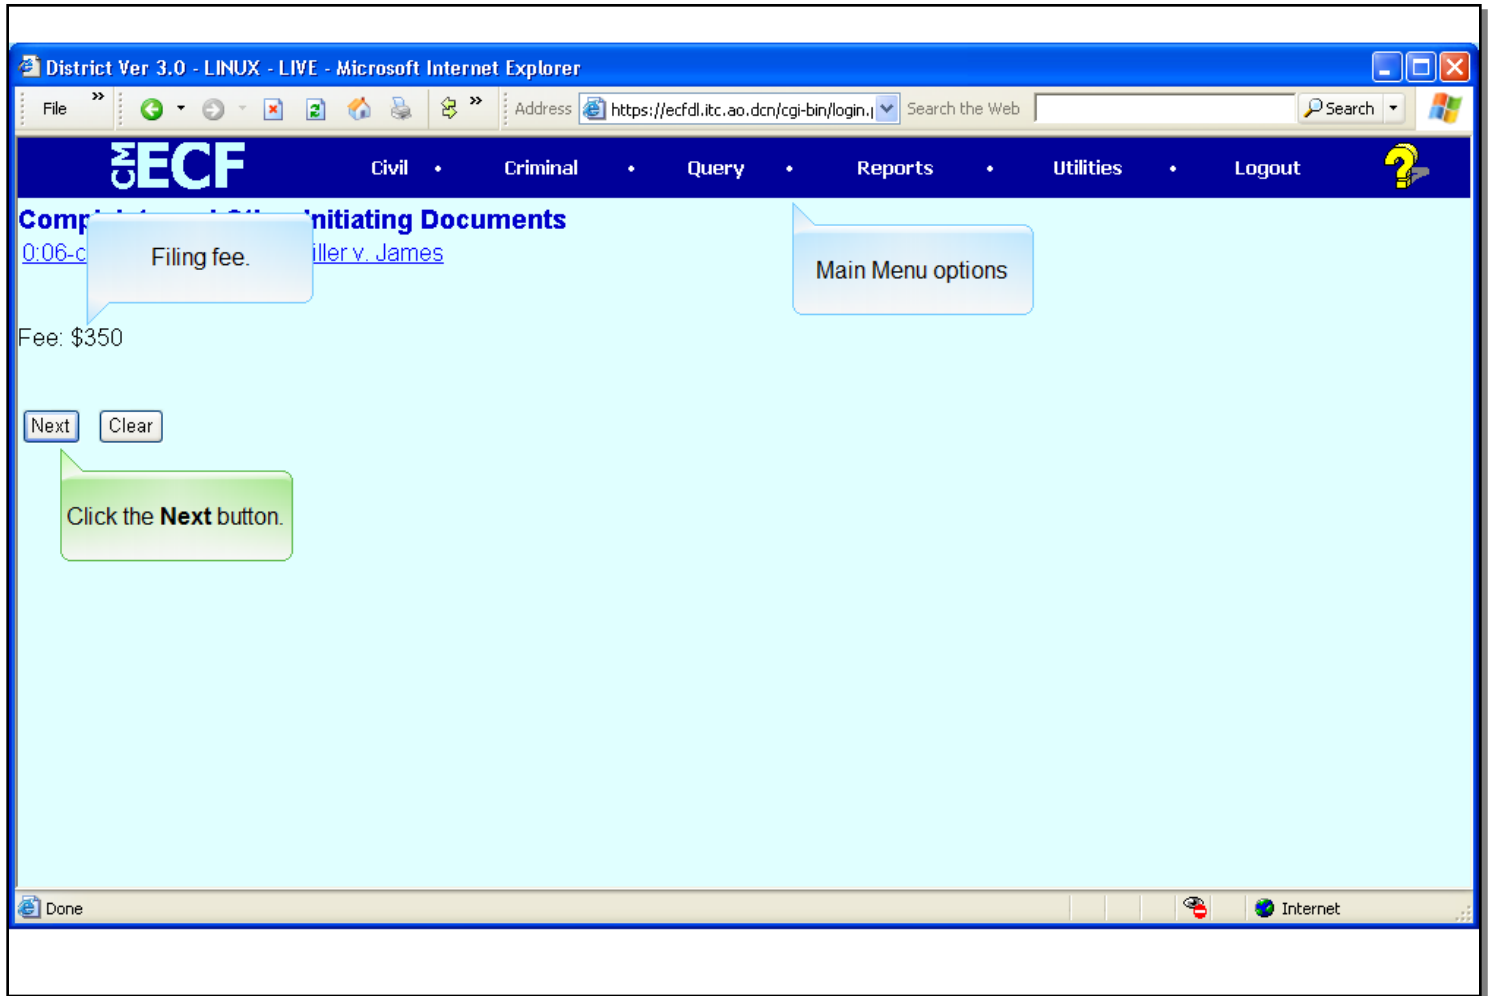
District Ver 3.0 - LINUX - LIVE - Microsoft Internet Explorer

File »

Address https://ecfdl.itc.ao.dcn/cgi-bin/login.| Search the Web Search

CM ECF Civil • Criminal • Query • Reports • Utilities • Logout

Comp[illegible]nitiating Documents
0:06-c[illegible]iller v. James

Filing fee.

Main Menu options

Fee: $350

Next Clear

Click the **Next** button.

Done Internet